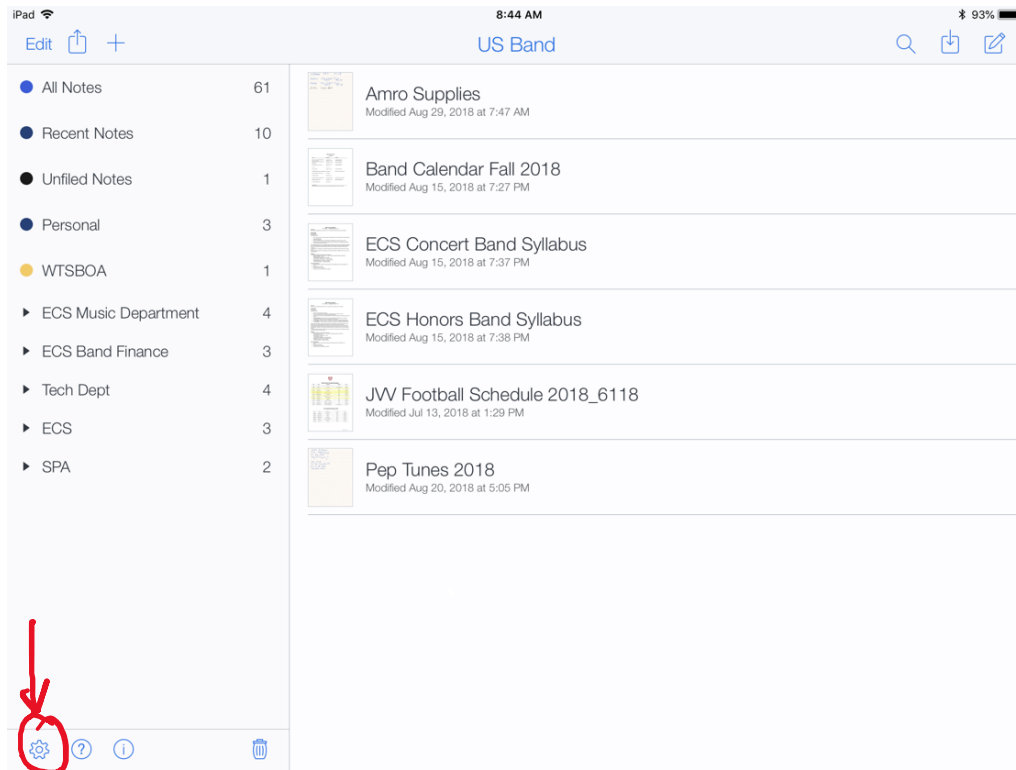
iPad 8:44 AM 93%

Edit US Band

All Notes 61
Recent Notes 10
Unfiled Notes 1
Personal 3
WTSBOA 1
ECS Music Department 4
ECS Band Finance 3
Tech Dept 4
ECS 3
SPA 2

Amro Supplies
Modified Aug 29, 2018 at 7:47 AM

Band Calendar Fall 2018
Modified Aug 15, 2018 at 7:27 PM

ECS Concert Band Syllabus
Modified Aug 15, 2018 at 7:37 PM

ECS Honors Band Syllabus
Modified Aug 15, 2018 at 7:38 PM

JVV Football Schedule 2018_6118
Modified Jul 13, 2018 at 1:29 PM

Pep Tunes 2018
Modified Aug 20, 2018 at 5:05 PM